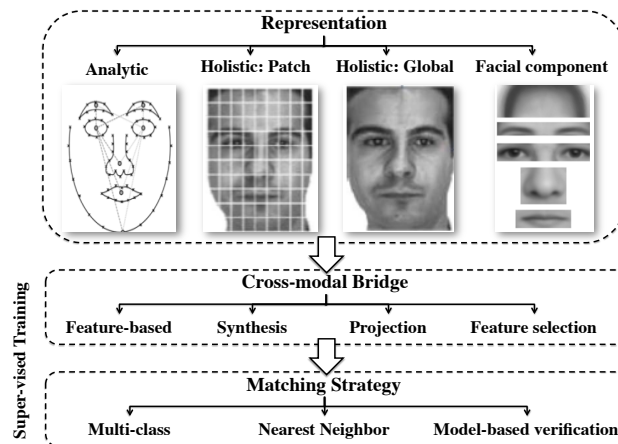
Representation

Analytic

Holistic: Patch

Holistic: Global

Facial component

Cross-modal Bridge

Feature-based

Synthesis

Projection

Feature selection

Matching Strategy

Multi-class

Nearest Neighbor

Model-based verification

Super-vised Training